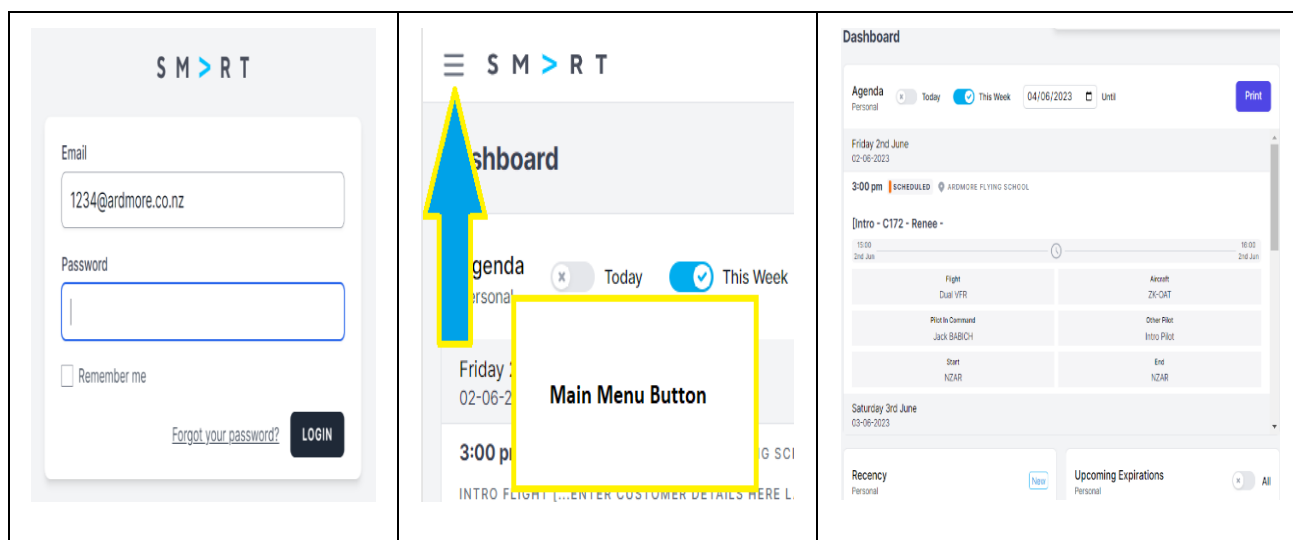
S M > R T

Email

1234@ardmore.co.nz

Password

Remember me

Forgot your password?

LOGIN

S M > R T

shboard

genda

ersonal

Today

This Week

Main Menu Button

Friday 2

02-06-2

3:00 p

G SC

INTRO FLIGHT [...ENTER CUSTOMER DETAILS HERE L

Dashboard

Agenda
Personal

Today

This Week

04/06/2023

Until

Print

Friday 2nd June
02-06-2023

3:00 pm SCHEDULED ARDMORE FLYING SCHOOL

[Intro - C172 - Renee -

15:00
2nd Jun

16:00
2nd Jun

| Flight<br>Dual VFR | Aircraft<br>ZK-OAT |
|---|---|
| Pilot In Command<br>Jack BABICH | Other Pilot<br>Intro Pilot |
| Start<br>NZAR | End<br>NZAR |

Saturday 3rd June
03-06-2023

Recency
Personal

New

Upcoming Expirations
Personal

All